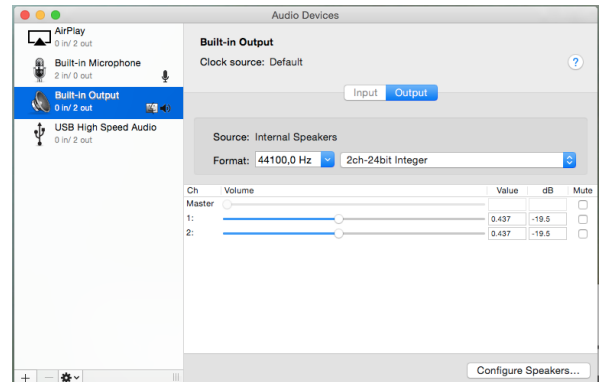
Audio Devices

AirPlay
0 in/ 2 out

Built-in Microphone
2 in/ 0 out

Built-in Output
0 in/ 2 out

USB High Speed Audio
0 in/ 2 out

Built-in Output
Clock source: Default

?

Input Output

Source: Internal Speakers

Format: 44100,0 Hz 2ch-24bit Integer

| Ch | Volume | Value | dB | Mute |
|---|---|---|---|---|
| Master | | | | |
| 1: | | 0.437 | -19.5 | |
| 2: | | 0.437 | -19.5 | |

+ —

Configure Speakers...